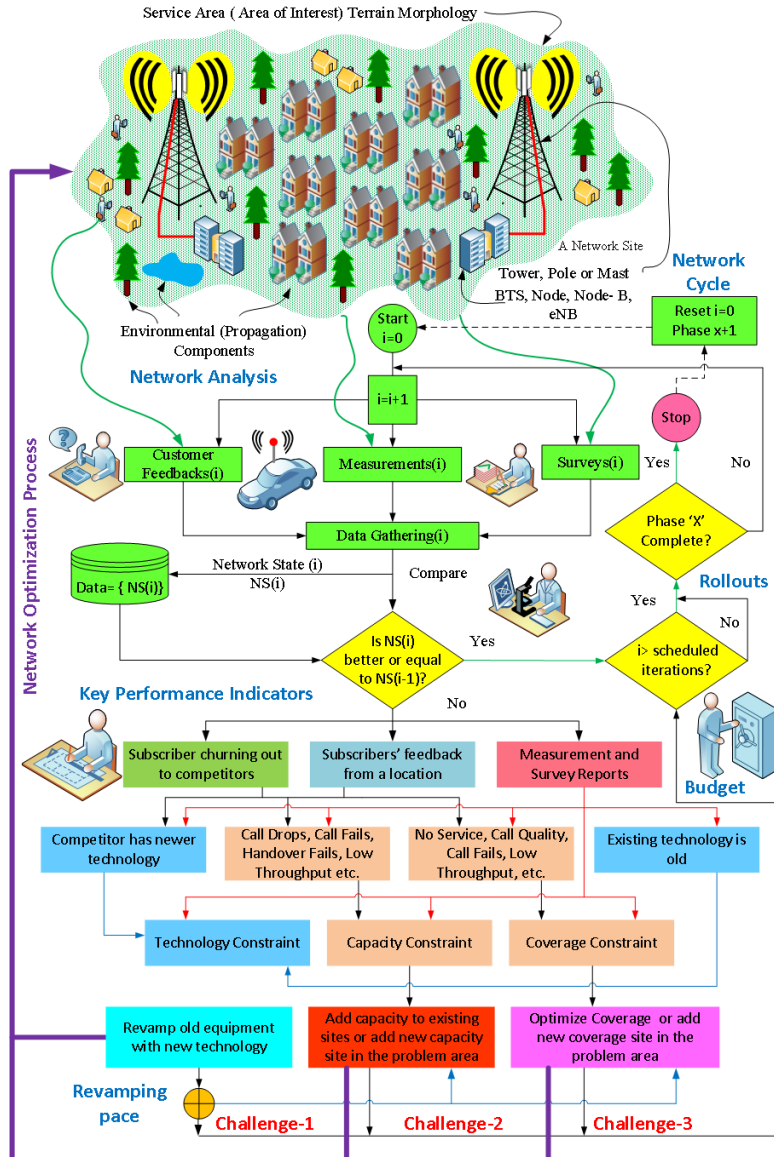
Service Area ( Area of Interest) Terrain Morphology

A Network Site

Tower, Pole or Mast
BTS, Node, Node- B, eNB

Network Cycle

Environmental (Propagation) Components

Network Analysis

Start
i=0

Reset i=0
Phase x+1

i=i+1

Stop

Customer Feedbacks(i)

Measurements(i)

Surveys(i)

Yes

No

Network Optimization Process

Data Gathering(i)

Phase 'X' Complete?

Data= { NS(i)}

Network State (i)
NS(i)

Compare

Rollouts

Yes

No

Is NS(i) better or equal to NS(i-1)?

Yes

i> scheduled iterations?

Key Performance Indicators

No

Budget

Subscriber churning out to competitors

Subscribers' feedback from a location

Measurement and Survey Reports

Competitor has newer technology

Call Drops, Call Fails, Handover Fails, Low Throughput etc.

No Service, Call Quality, Call Fails, Low Throughput, etc.

Existing technology is old

Technology Constraint

Capacity Constraint

Coverage Constraint

Revamp old equipment with new technology

Add capacity to existing sites or add new capacity site in the problem area

Optimize Coverage or add new coverage site in the problem area

Revamping pace

Challenge-1

Challenge-2

Challenge-3